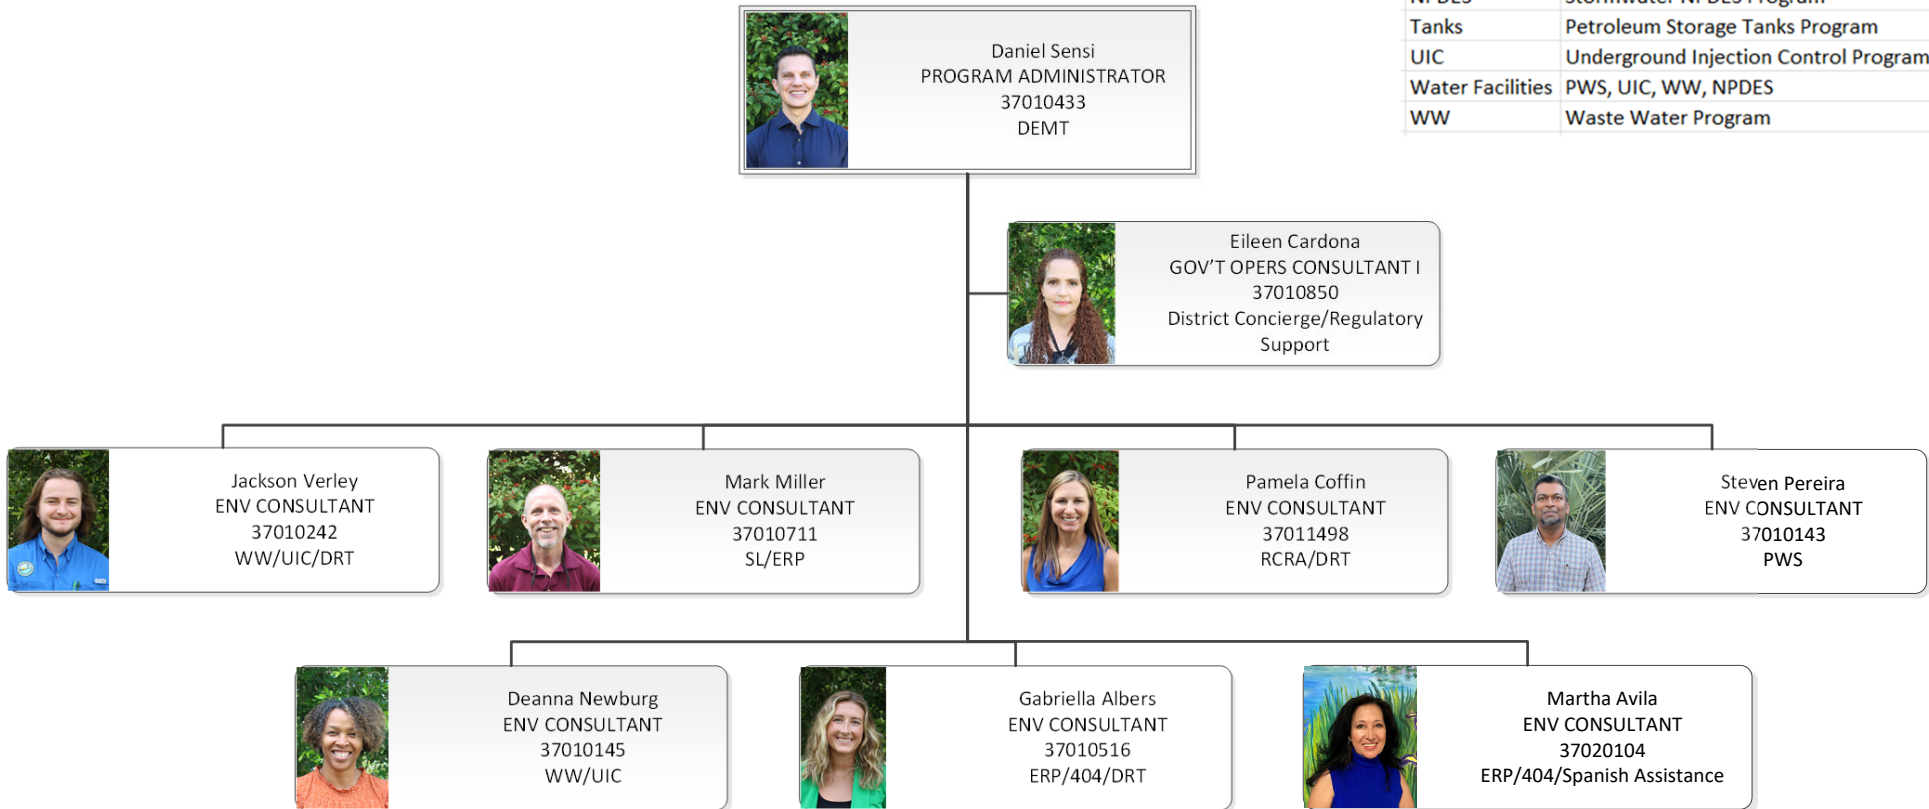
| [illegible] | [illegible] |
|---|---|
| Tanks | Petroleum Storage Tanks Program |
| UIC | Underground Injection Control Program |
| Water Facilities | PWS, UIC, WW, NPDES |
| WW | Waste Water Program |

Daniel Sensi
PROGRAM ADMINISTRATOR
37010433
DEMT

Eileen Cardona
GOV'T OPERS CONSULTANT I
37010850
District Concierge/Regulatory Support

Jackson Verley
ENV CONSULTANT
37010242
WW/UIC/DRT

Mark Miller
ENV CONSULTANT
37010711
SL/ERP

Pamela Coffin
ENV CONSULTANT
37011498
RCRA/DRT

Steven Pereira
ENV CONSULTANT
37010143
PWS

Deanna Newburg
ENV CONSULTANT
37010145
WW/UIC

Gabriella Albers
ENV CONSULTANT
37010516
ERP/404/DRT

Martha Avila
ENV CONSULTANT
37020104
ERP/404/Spanish Assistance